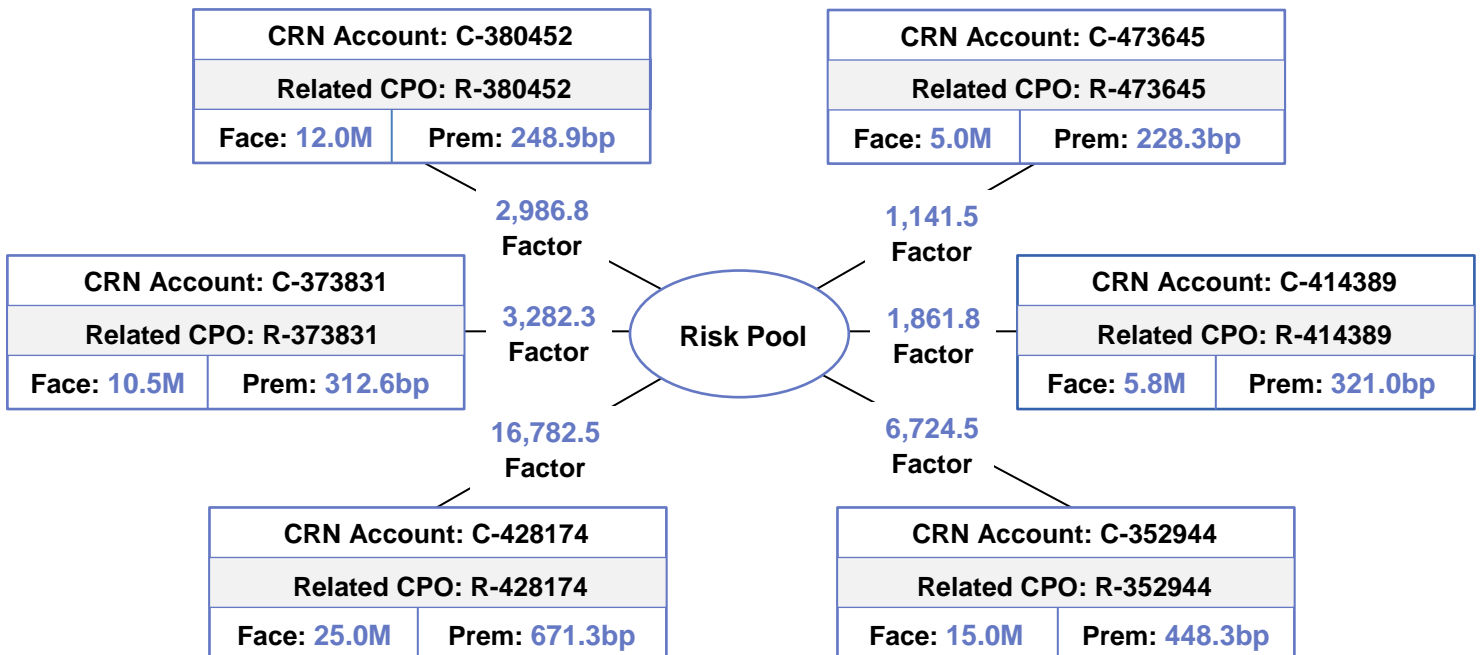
CRN Account: C-380452
Related CPO: R-380452
Face: 12.0M | Prem: 248.9bp

CRN Account: C-473645
Related CPO: R-473645
Face: 5.0M | Prem: 228.3bp

2,986.8
Factor

1,141.5
Factor

CRN Account: C-373831
Related CPO: R-373831
Face: 10.5M | Prem: 312.6bp

3,282.3
Factor

Risk Pool

1,861.8
Factor

CRN Account: C-414389
Related CPO: R-414389
Face: 5.8M | Prem: 321.0bp

16,782.5
Factor

6,724.5
Factor

CRN Account: C-428174
Related CPO: R-428174
Face: 25.0M | Prem: 671.3bp

CRN Account: C-352944
Related CPO: R-352944
Face: 15.0M | Prem: 448.3bp